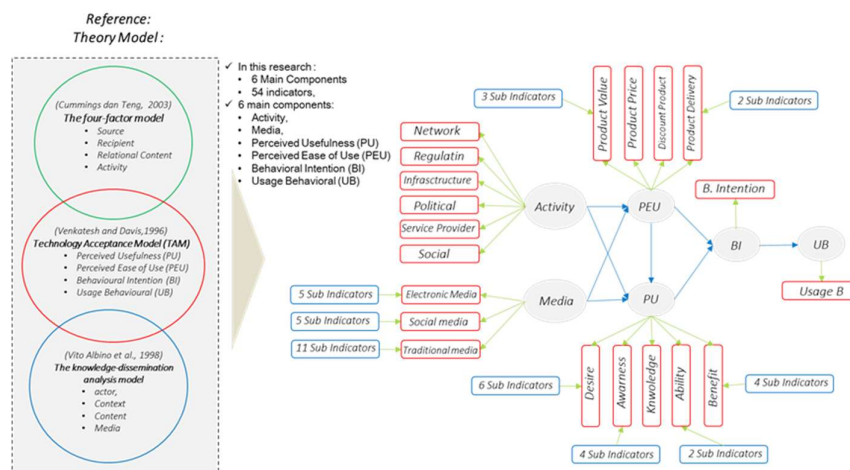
Reference:
Theory Model :

(Cummings dan Teng, 2003)
The four-factor model
• Source
• Recipient
• Relational Content
• Activity

(Venkatesh and Davis,1996)
Technology Acceptance Model (TAM)
• Perceived Usefulness (PU)
• Perceived Ease of Use (PEU)
• Behavioural Intention (BI)
• Usage Behavioural (UB)

(Vito Albino et al., 1998)
The knowledge-dissemination analysis model
• actor,
• Context
• Content
• Media

✓ In this research :
• 6 Main Components
• 54 indicators,
✓ 6 main components:
• Activity,
• Media,
• Perceived Usefulness (PU)
• Perceived Ease of Use (PEU)
• Behavioral Intention (BI)
• Usage Behavioral (UB)

3 Sub Indicators
Product Value
Product Price
Discount Product
Product Delivery
2 Sub Indicators

Network
Regulatin
Infrastructure
Political
Service Provider
Social

Activity
PEU
B. Intention
BI
UB
Usage B

5 Sub Indicators
Electronic Media
5 Sub Indicators
Social media
11 Sub Indicators
Traditional media
Media
PU

6 Sub Indicators
Desire
Awarness
Knowledge
Ability
Benefit
4 Sub Indicators

4 Sub Indicators
2 Sub Indicators